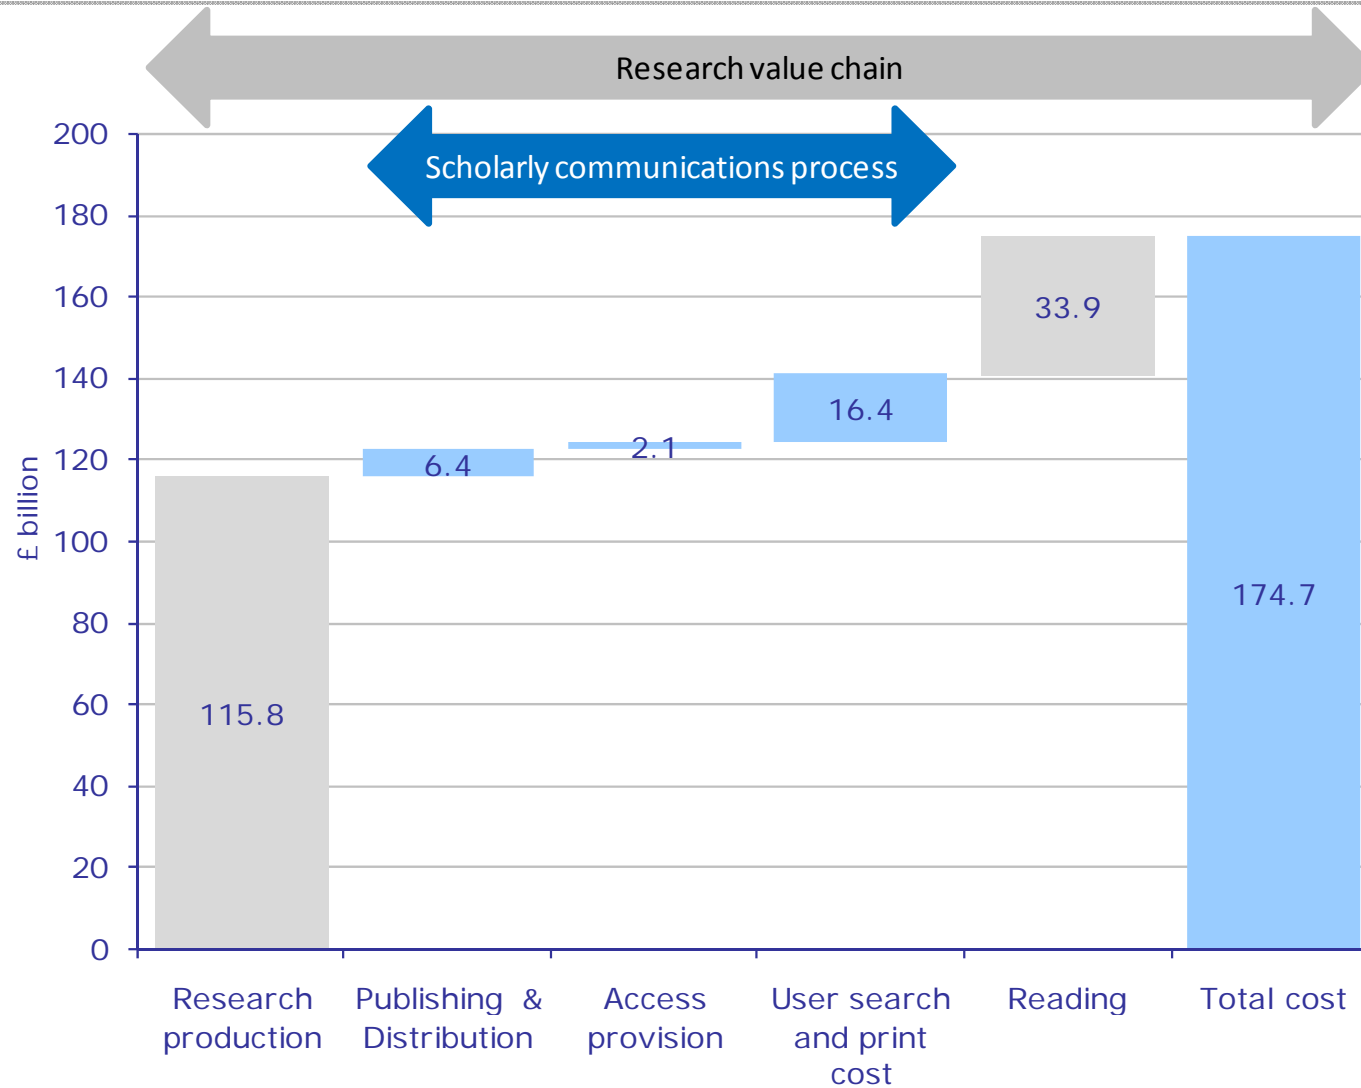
Research value chain

Scholarly communications process

200
180
160
140
120
100
80
60
40
20
0

£ billion

115.8
6.4
2.1
16.4
33.9
174.7

Research production
Publishing & Distribution
Access provision
User search and print cost
Reading
Total cost